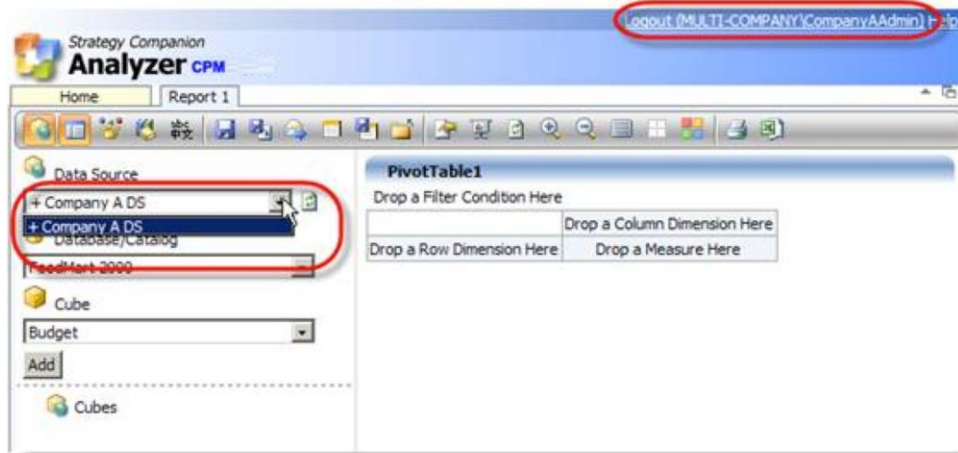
Logout (MULTI-COMPANY\CompanyAAdmin) Help

Strategy Companion
Analyzer CPM

Home
Report 1

Data Source
+ Company A DS
+ Company A DS
Database/Catalog
FoodMart 2000
Cube
Budget
Add
Cubes

PivotTable1
Drop a Filter Condition Here

| | Drop a Column Dimension Here |
|---|---|
| Drop a Row Dimension Here | Drop a Measure Here |